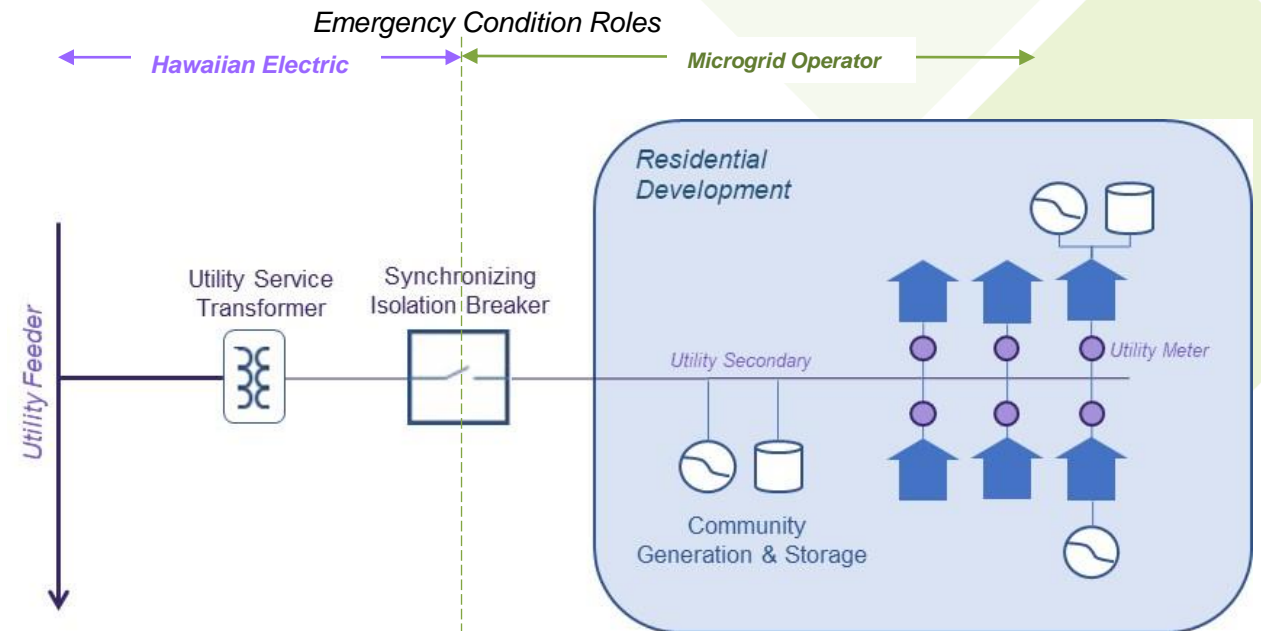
Emergency Condition Roles

Hawaiian Electric

Microgrid Operator

Residential Development

Utility Feeder

Utility Service Transformer

Synchronizing Isolation Breaker

Utility Secondary

Utility Meter

Community Generation & Storage